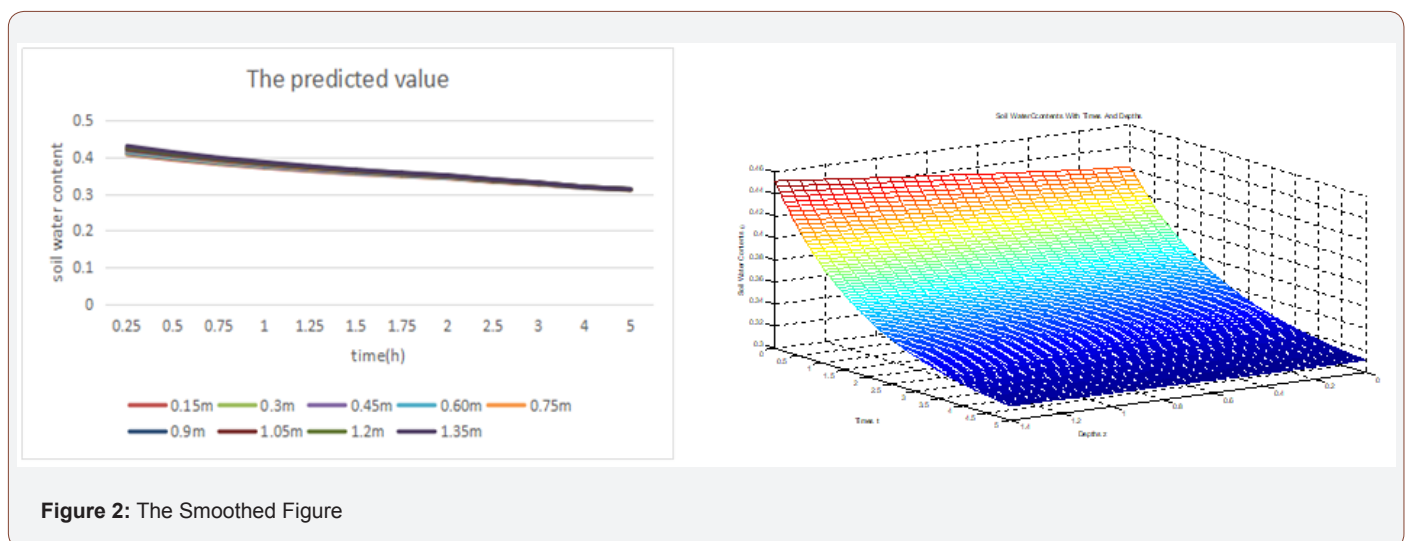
The predicted value

0.5
0.4
0.3
0.2
0.1
0

soil water content

0.25 0.5 0.75 1 1.25 1.5 1.75 2 2.5 3 4 5

time(h)

0.15m 0.3m 0.45m 0.60m 0.75m
0.9m 1.05m 1.2m 1.35m

Soil WaterContents With Times And Depths

0.46
0.44
0.42
0.4
0.38
0.36
0.34
0.32
0.3

Soil Water Contents θ

0 0.5 1 1.5 2 2.5 3 3.5 4 4.5 5

Times t

1.4 1.2 1 0.8 0.6 0.4 0.2 0

Depths z

**Figure 2:** The Smoothed Figure